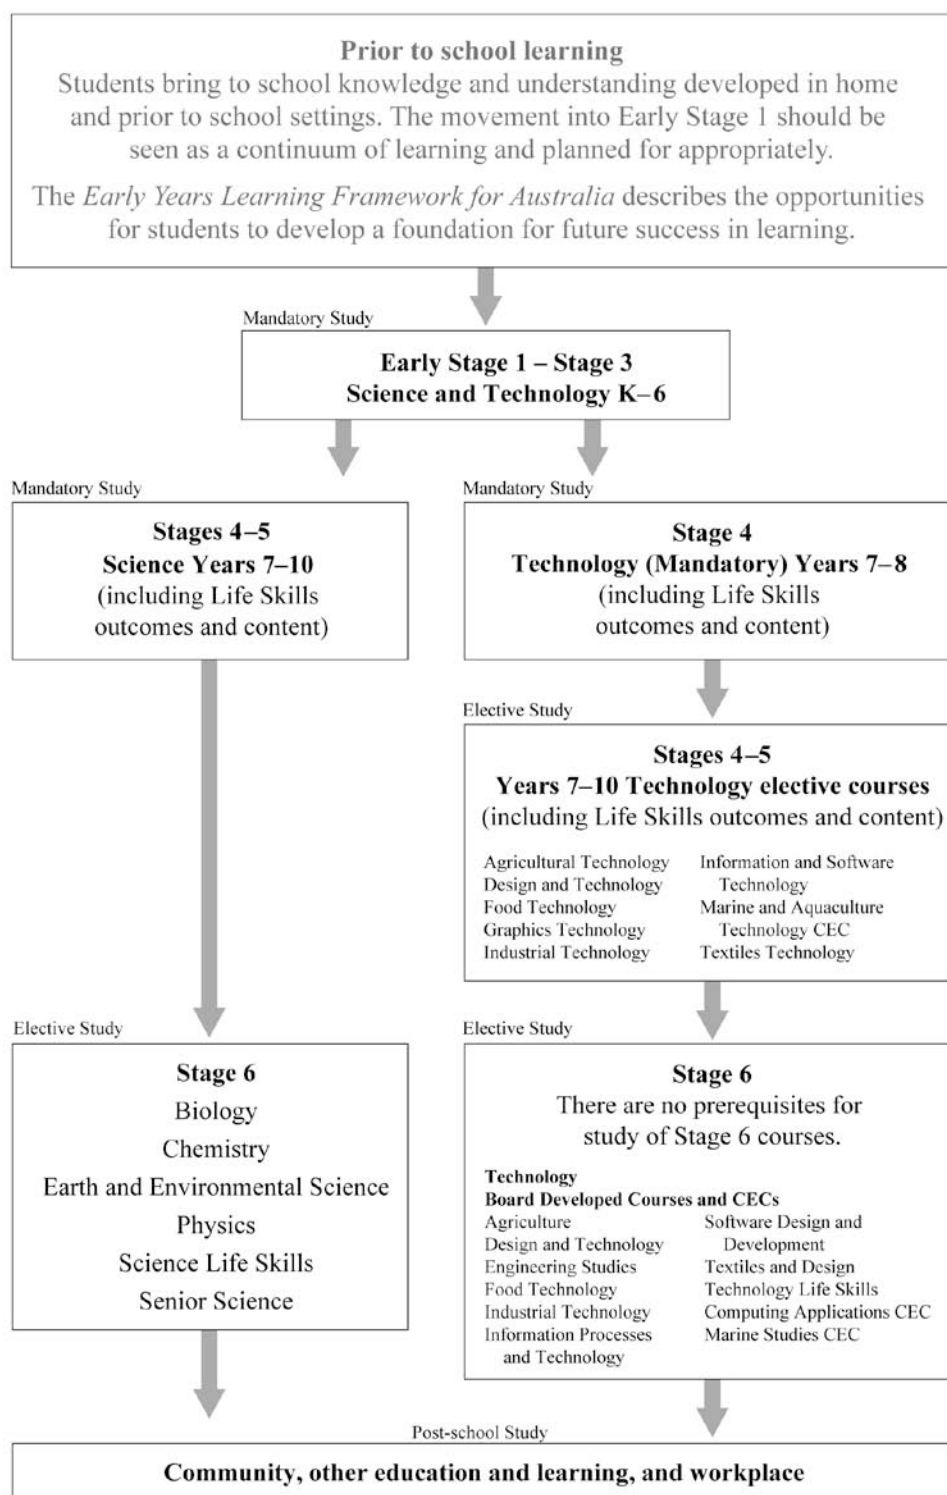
**Prior to school learning**
Students bring to school knowledge and understanding developed in home and prior to school settings. The movement into Early Stage 1 should be seen as a continuum of learning and planned for appropriately.

The *Early Years Learning Framework for Australia* describes the opportunities for students to develop a foundation for future success in learning.

Mandatory Study

**Early Stage 1 – Stage 3**
**Science and Technology K–6**

Mandatory Study

**Stages 4–5**
**Science Years 7–10**
(including Life Skills outcomes and content)

Mandatory Study

**Stage 4**
**Technology (Mandatory) Years 7–8**
(including Life Skills outcomes and content)

Elective Study

**Stages 4–5**
**Years 7–10 Technology elective courses**
(including Life Skills outcomes and content)

Agricultural Technology
Design and Technology
Food Technology
Graphics Technology
Industrial Technology

Information and Software Technology
Marine and Aquaculture Technology CEC
Textiles Technology

Elective Study

**Stage 6**
Biology
Chemistry
Earth and Environmental Science
Physics
Science Life Skills
Senior Science

Elective Study

**Stage 6**
There are no prerequisites for study of Stage 6 courses.

**Technology**
**Board Developed Courses and CECs**
Agriculture
Design and Technology
Engineering Studies
Food Technology
Industrial Technology
Information Processes and Technology

Software Design and Development
Textiles and Design
Technology Life Skills
Computing Applications CEC
Marine Studies CEC

Post-school Study

**Community, other education and learning, and workplace**